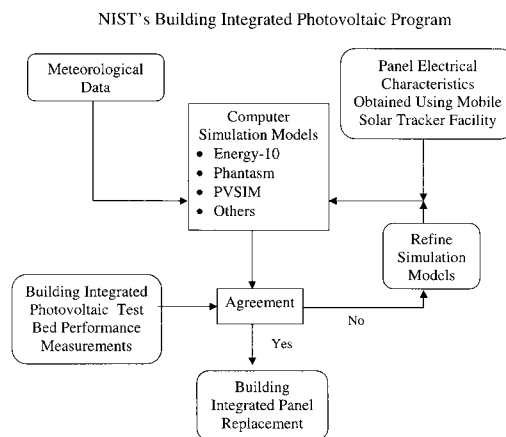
NIST's Building Integrated Photovoltaic Program

Meteorological Data

Panel Electrical Characteristics Obtained Using Mobile Solar Tracker Facility

Computer Simulation Models
- Energy-10
- Phantasm
- PVSIM
- Others

Refine Simulation Models

Building Integrated Photovoltaic Test Bed Performance Measurements

Agreement

No

Yes

Building Integrated Panel Replacement